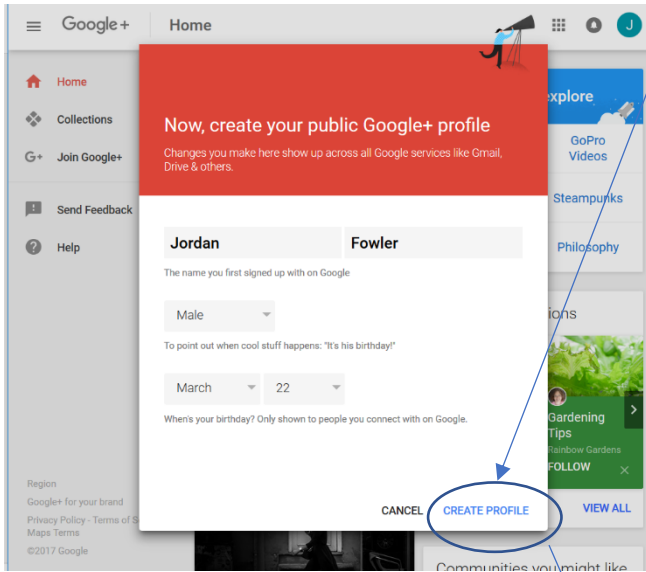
Google+ Home

J

Home

Collections

Join Google+

Send Feedback

Help

Region

Google+ for your brand

Privacy Policy · Terms of S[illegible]

Maps Terms

©2017 Google

Now, create your public Google+ profile

Changes you make here show up across all Google services like Gmail, Drive & others.

Jordan

Fowler

The name you first signed up with on Google

Male

To point out when cool stuff happens: "It's his birthday!"

March

22

When's your birthday? Only shown to people you connect with on Google.

CANCEL

CREATE PROFILE

xplore

GoPro Videos

Steampunks

Philosophy

ions

Gardening Tips

Rainbow Gardens

FOLLOW

VIEW ALL

Communities you might like